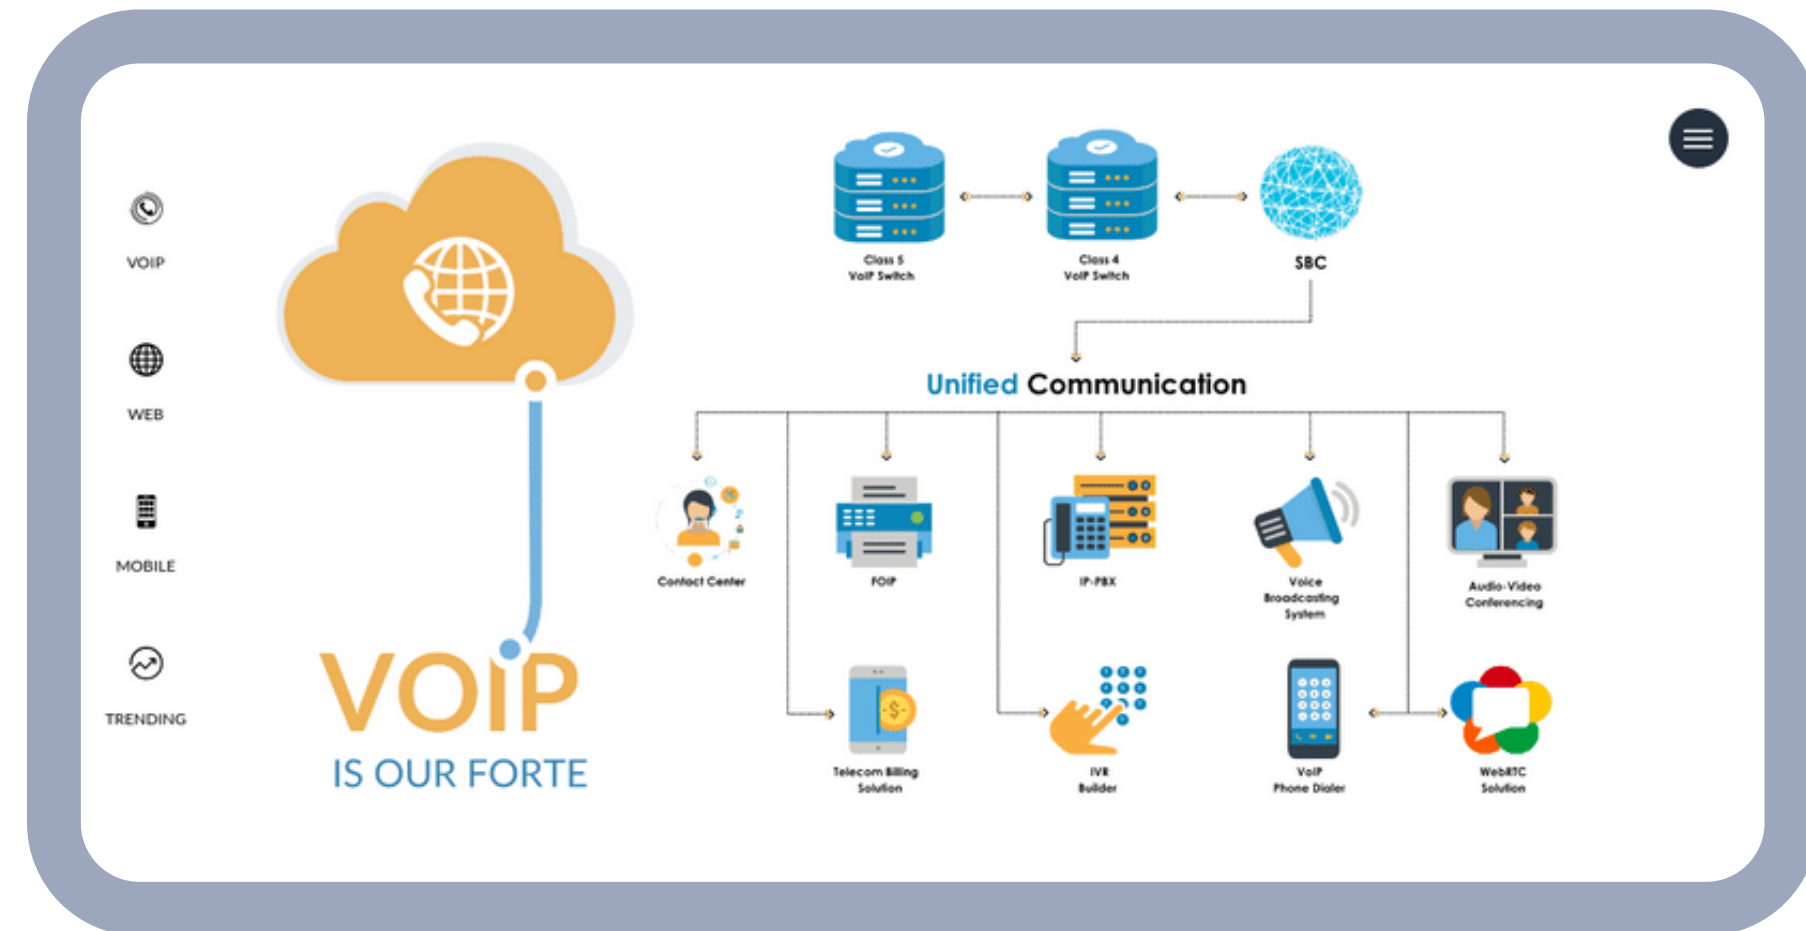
VOIP

WEB

MOBILE

TRENDING

VOiP
IS OUR FORTE

Class 5
VoIP Switch

Class 4
VoIP Switch

SBC

Unified Communication

Contact Center

FOIP

IP-PBX

Voice
Broadcasting
System

Audio-Video
Conferencing

Telecom Billing
Solution

IVR
Builder

VoIP
Phone Dialer

WebRTC
Solution